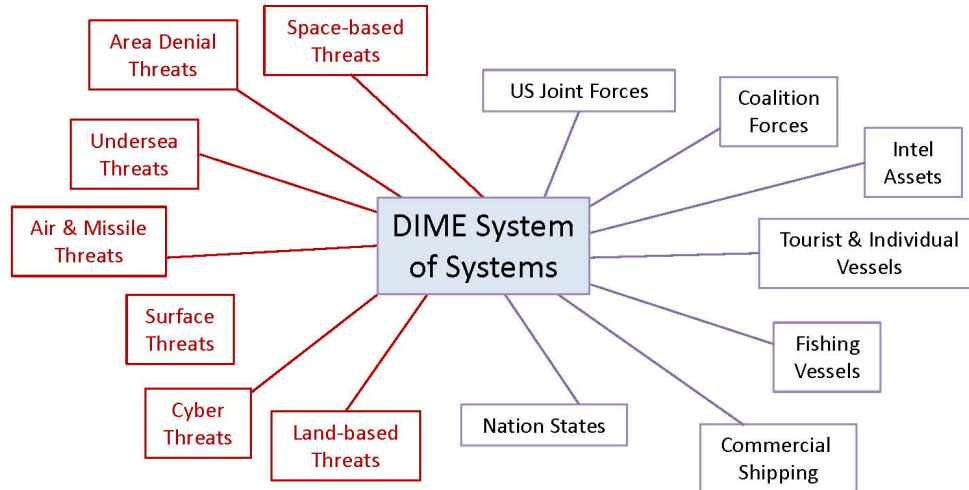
DIME System of Systems

Area Denial Threats

Space-based Threats

Undersea Threats

Air & Missile Threats

Surface Threats

Cyber Threats

Land-based Threats

US Joint Forces

Coalition Forces

Intel Assets

Tourist & Individual Vessels

Fishing Vessels

Commercial Shipping

Nation States